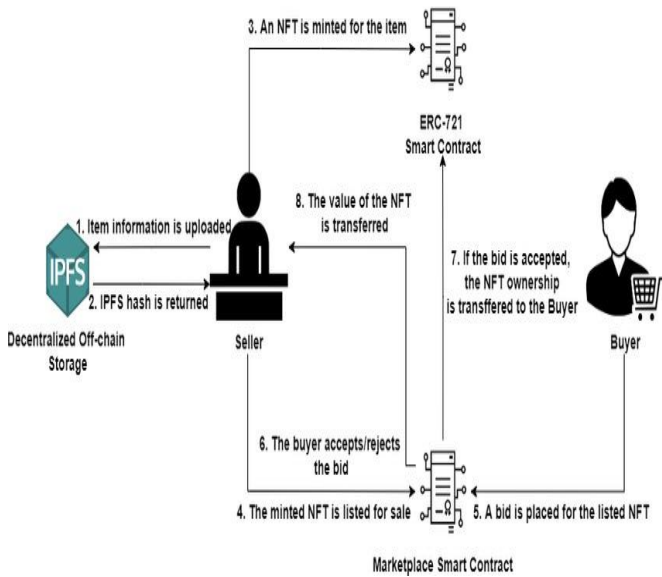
3. An NFT is minted for the item

ERC-721
Smart Contract

8. The value of the NFT is transferred

1. Item information is uploaded

IPFS

2. IPFS hash is returned

7. If the bid is accepted, the NFT ownership is transffered to the Buyer

Decentralized Off-chain Storage

Seller

Buyer

6. The buyer accepts/rejects the bid

4. The minted NFT is listed for sale

5. A bid is placed for the listed NFT

Marketplace Smart Contract